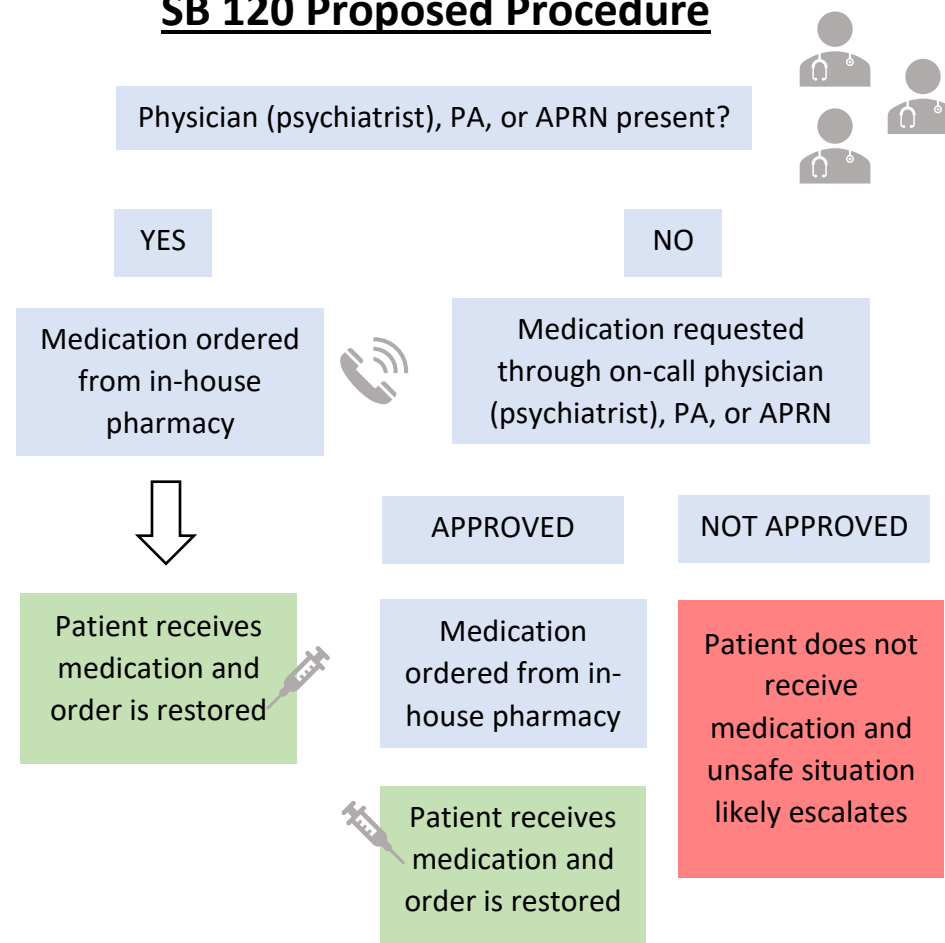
SB 120 Proposed Procedure

Physician (psychiatrist), PA, or APRN present?

YES

NO

Medication ordered from in-house pharmacy

Medication requested through on-call physician (psychiatrist), PA, or APRN

APPROVED

NOT APPROVED

Patient receives medication and order is restored

Medication ordered from in-house pharmacy

Patient does not receive medication and unsafe situation likely escalates

Patient receives medication and order is restored